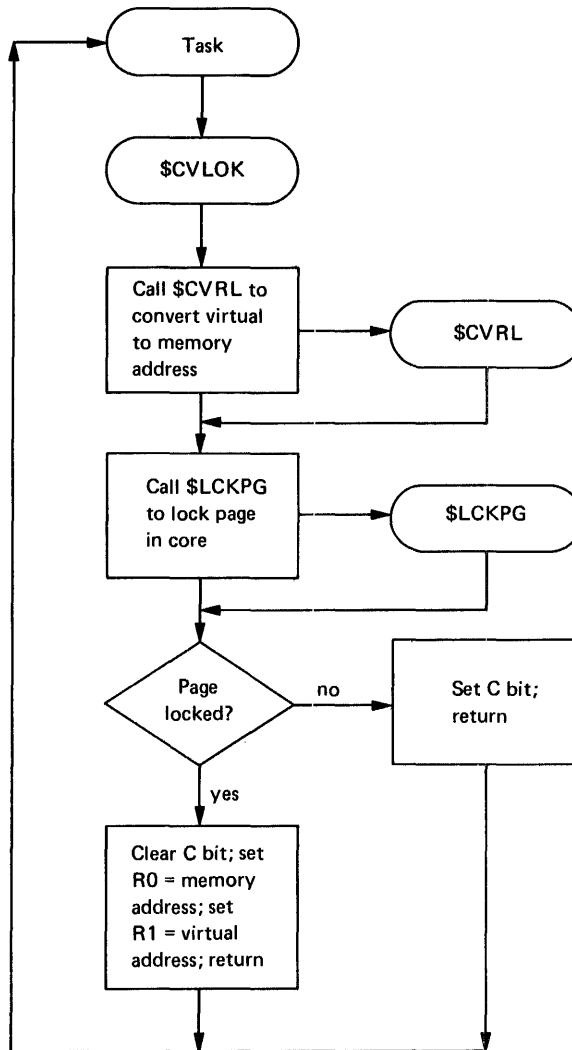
Task

\$CVLOK

Call \$CVRL to convert virtual to memory address

\$CVRL

Call \$LCKPG to lock page in core

\$LCKPG

Page locked?

no

Set C bit; return

yes

Clear C bit; set R0 = memory address; set R1 = virtual address; return